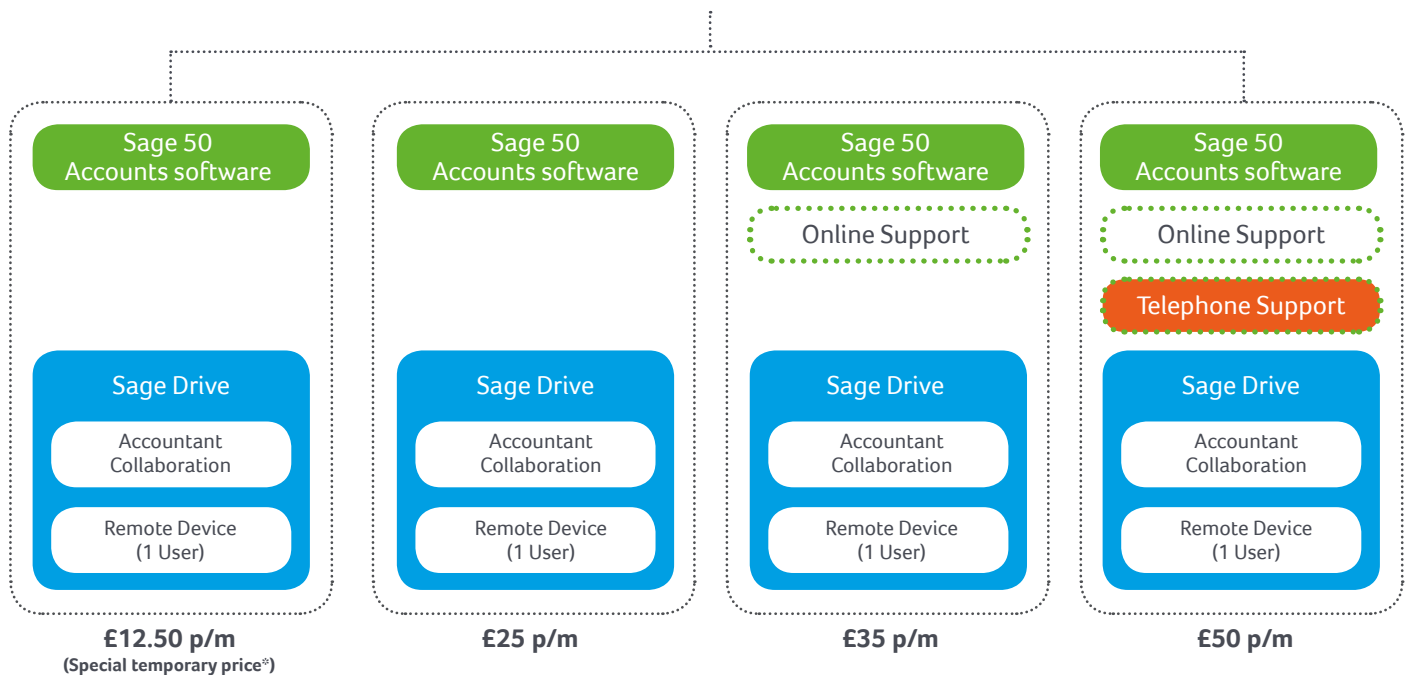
Sage 50
Accounts software

Sage Drive

Accountant Collaboration

Remote Device (1 User)

£12.50 p/m
(Special temporary price*)

Sage 50
Accounts software

Sage Drive

Accountant Collaboration

Remote Device (1 User)

£25 p/m

Sage 50
Accounts software

Online Support

Sage Drive

Accountant Collaboration

Remote Device (1 User)

£35 p/m

Sage 50
Accounts software

Online Support

Telephone Support

Sage Drive

Accountant Collaboration

Remote Device (1 User)

£50 p/m